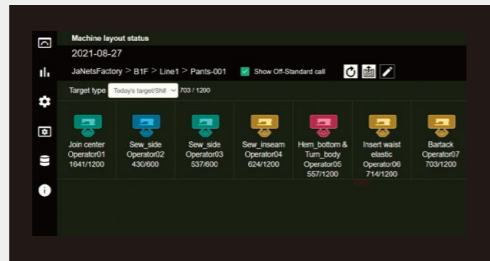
Machine layout status

2021-08-27

JaNetsFactory > B1F > Line1 > Pants-001 Show Off-Standard call

Target type Today's target/Shift 703 / 1200

Join center Operator01 1641/1200

Sew_side Operator02 430/600

Sew_side Operator03 537/600

Sew_inseam Operator04 624/1200

Hem_bottom & Turn_body Operator05 557/1200

Insert waist elastic Operator06 714/1200

Bartack Operator07 703/1200